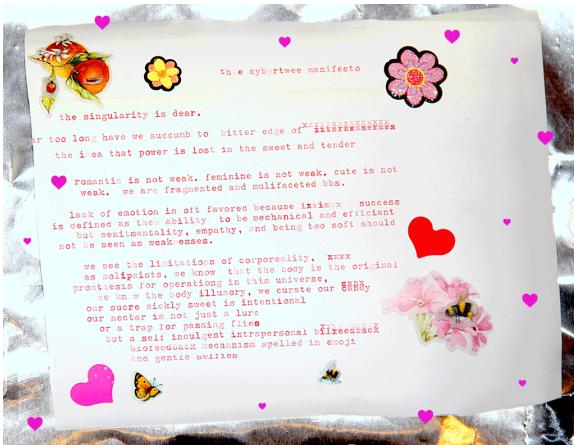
the cybertwee manifesto

the singularity is dear.

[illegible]r too long have we succumb to bitter edge of xxxxxxxxxxxxxxx

the idea that power is lost in the sweet and tender

romantic is not weak. feminine is not weak. cute is not weak. we are fragmented and mulifaceted bbs.

lack of emotion is oft favored because ixxixx success is defined as the ability to be mechanical and efficient but senitmentality, empathy, and being too soft should not be seen as weaknesses.

we see the limitations of corporeality, xxxx as solipsists, we know that the body is the original prosthesis for operating in this universe, xxxx we kn w the body illusory, we curate our xxxxx our sucre sickly sweet is intentional our nectar is not just a lure or a trap for passing flies but a self inculgent intrapersonal bilfeedback biofeedback mechanism spelled in emoji and gentle smiles